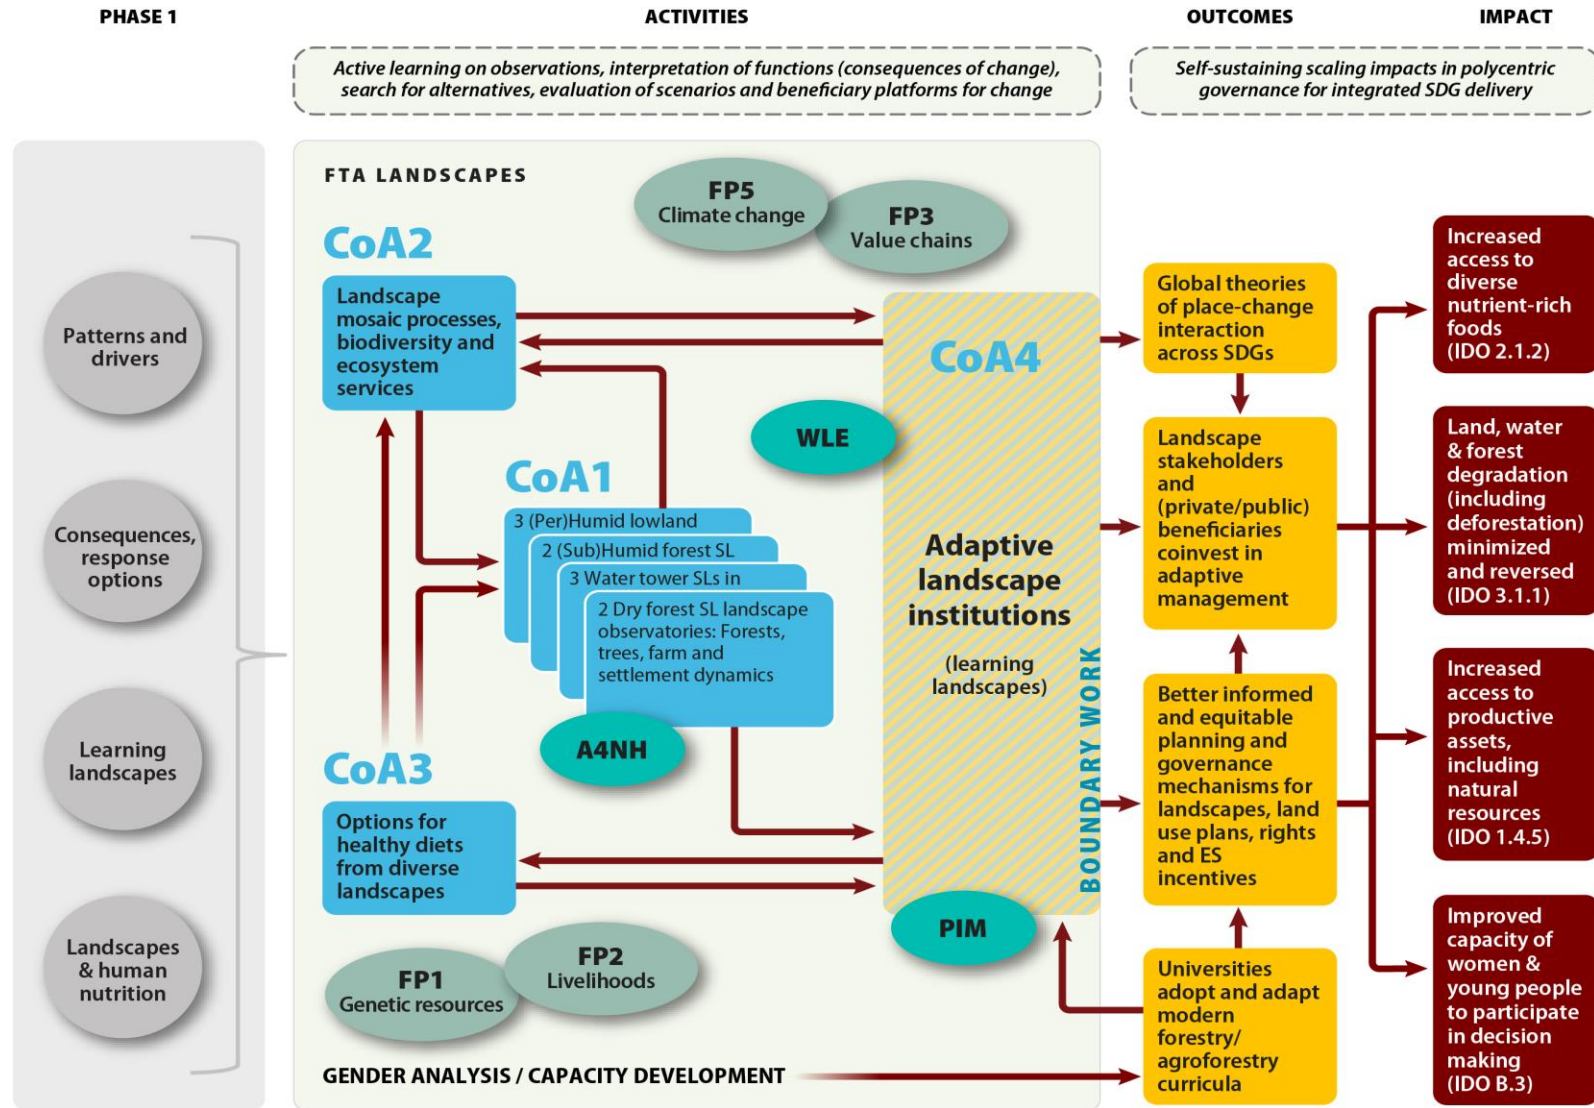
PHASE 1

ACTIVITIES

OUTCOMES

IMPACT

Active learning on observations, interpretation of functions (consequences of change), search for alternatives, evaluation of scenarios and beneficiary platforms for change

Self-sustaining scaling impacts in polycentric governance for integrated SDG delivery

Patterns and drivers

Consequences, response options

Learning landscapes

Landscapes & human nutrition

FTA LANDSCAPES

FP5 Climate change

FP3 Value chains

CoA2

Landscape mosaic processes, biodiversity and ecosystem services

CoA4

WLE

CoA1

3 (Per)Humid lowland

2 (Sub)Humid forest SL

3 Water tower SLs in

2 Dry forest SL landscape observatories: Forests, trees, farm and settlement dynamics

A4NH

Adaptive landscape institutions

(learning landscapes)

BOUNDARY WORK

CoA3

Options for healthy diets from diverse landscapes

PIM

FP1 Genetic resources

FP2 Livelihoods

GENDER ANALYSIS / CAPACITY DEVELOPMENT

Global theories of place-change interaction across SDGs

Landscape stakeholders and (private/public) beneficiaries coinvest in adaptive management

Better informed and equitable planning and governance mechanisms for landscapes, land use plans, rights and ES incentives

Universities adopt and adapt modern forestry/ agroforestry curricula

Increased access to diverse nutrient-rich foods (IDO 2.1.2)

Land, water & forest degradation (including deforestation) minimized and reversed (IDO 3.1.1)

Increased access to productive assets, including natural resources (IDO 1.4.5)

Improved capacity of women & young people to participate in decision making (IDO B.3)